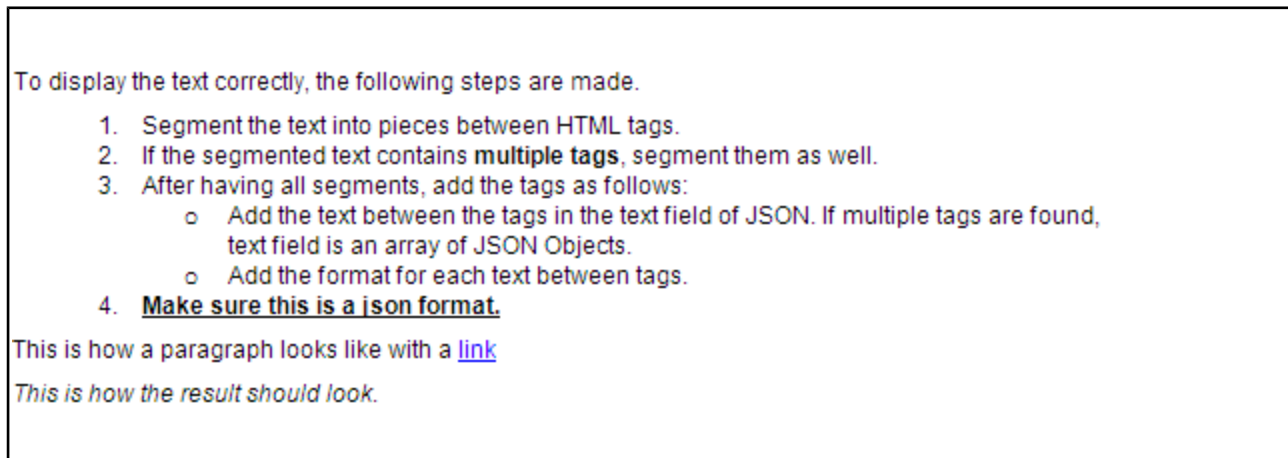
To display the text correctly, the following steps are made.

1. Segment the text into pieces between HTML tags.
2. If the segmented text contains **multiple tags**, segment them as well.
3. After having all segments, add the tags as follows:
   o Add the text between the tags in the text field of JSON. If multiple tags are found, text field is an array of JSON Objects.
   o Add the format for each text between tags.
4. **Make sure this is a json format.**

This is how a paragraph looks like with a link

*This is how the result should look.*